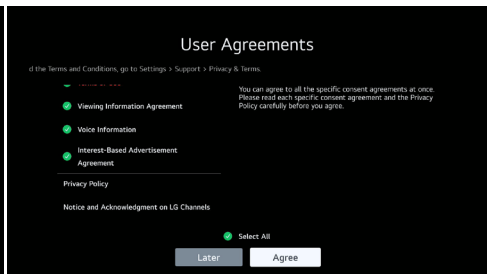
User Agreements

d the Terms and Conditions, go to Settings > Support > Privacy & Terms.

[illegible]

Viewing Information Agreement

Voice Information

Interest-Based Advertisement Agreement

Privacy Policy

Notice and Acknowledgment on LG Channels

You can agree to all the specific consent agreements at once. Please read each specific consent agreement and the Privacy Policy carefully before you agree.

Select All

Later

Agree